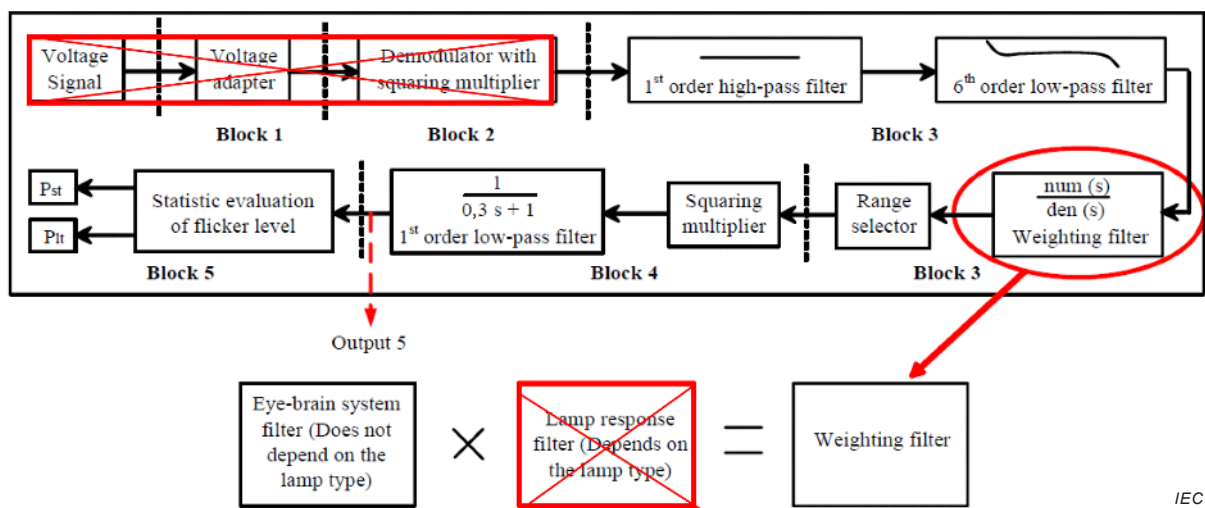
Voltage Signal

Voltage adapter

Demodulator with squaring multiplier

1$^{st}$ order high-pass filter

6$^{th}$ order low-pass filter

Block 1

Block 2

Block 3

$P_{st}$

$P_{lt}$

Statistic evaluation of flicker level

$\frac{1}{0,3\ s+1}$
1$^{st}$ order low-pass filter

Squaring multiplier

Range selector

$\frac{num\ (s)}{den\ (s)}$
Weighting filter

Block 5

Block 4

Block 3

Output 5

Eye-brain system filter (Does not depend on the lamp type)

$\times$

Lamp response filter (Depends on the lamp type)

$=$

Weighting filter

IEC